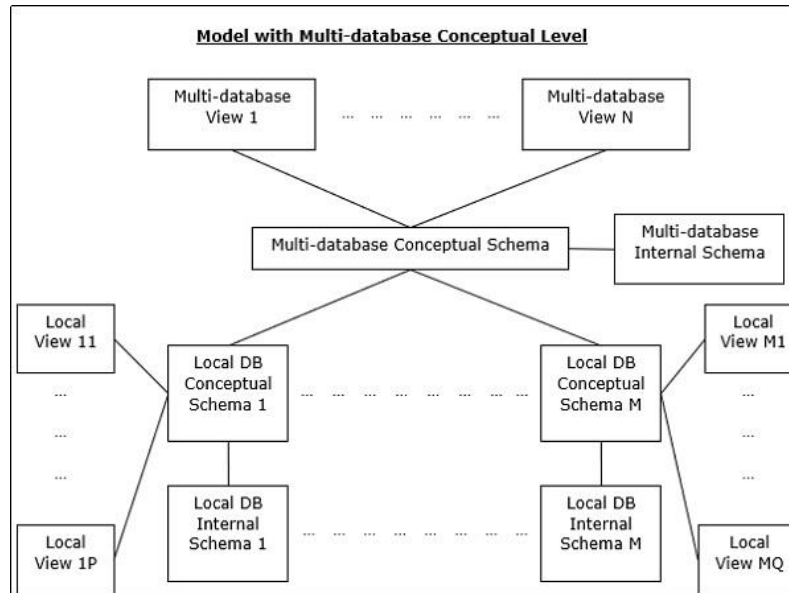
Model with Multi-database Conceptual Level

Multi-database View 1

... ... ... ... ... ...

Multi-database View N

Multi-database Conceptual Schema

Multi-database Internal Schema

Local View 11

...

...

...

Local View 1P

Local DB Conceptual Schema 1

... ... ... ... ... ... ... ...

Local DB Conceptual Schema M

Local View M1

...

...

...

Local View MQ

Local DB Internal Schema 1

... ... ... ... ... ... ... ...

Local DB Internal Schema M